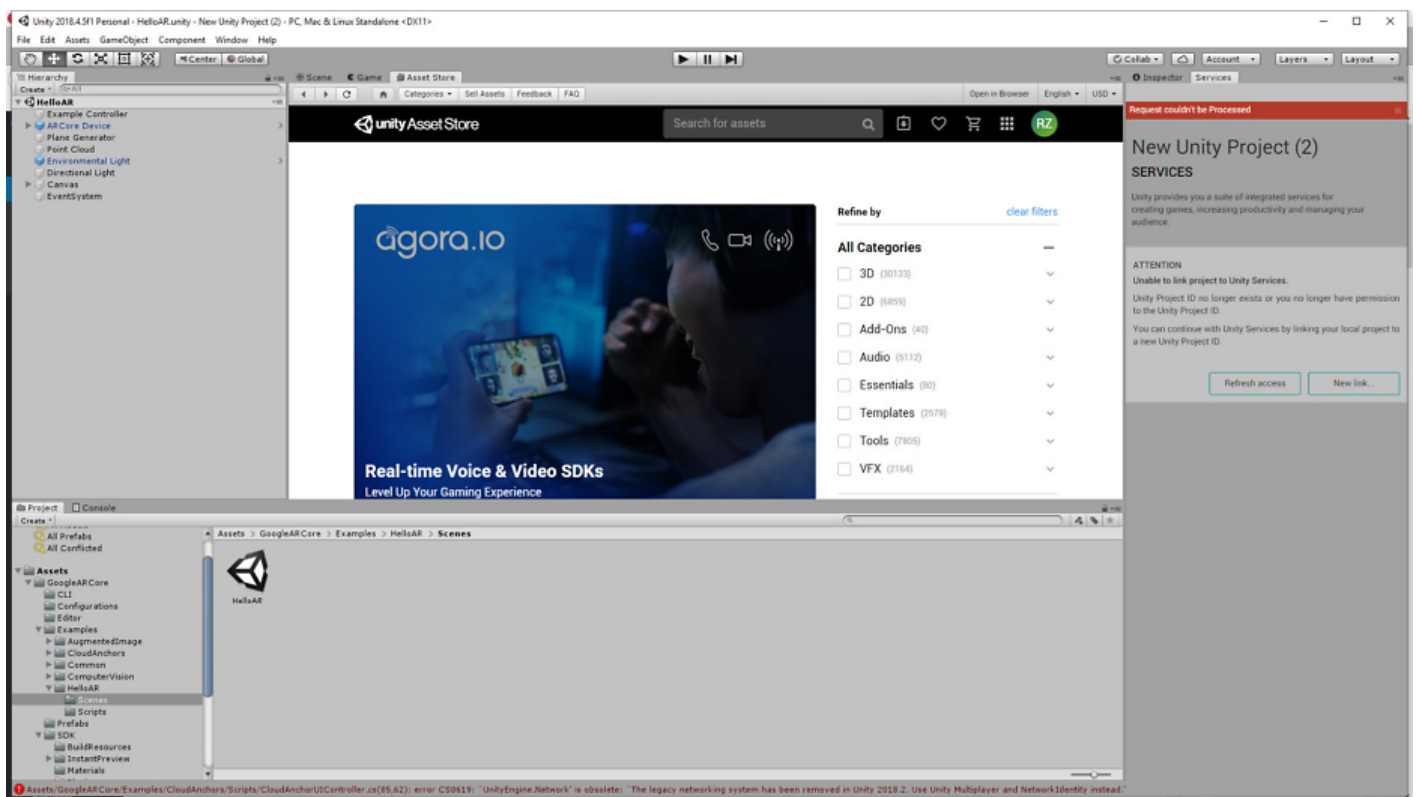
Unity 2018.4.5f1 Personal - HelloAR.unity - New Unity Project (2) - PC, Mac & Linux Standalone <DX11>

File Edit Assets GameObject Component Window Help

Center Global

Collab Account Layers Layout

Hierarchy
Create
HelloAR
Example Controller
ARCore Device
Plane Generator
Point Cloud
Environmental Light
Directional Light
Canvas
EventSystem

Scene Game Asset Store

Categories Sell Assets Feedback FAQ

Open in Browser English USD

unity Asset Store

Search for assets

RZ

agora.io

Real-time Voice & Video SDKs
Level Up Your Gaming Experience

Refine by clear filters

All Categories

3D (30133)
2D (6859)
Add-Ons (40)
Audio (5112)
Essentials (80)
Templates (2579)
Tools (7805)
VFX (2164)

Inspector Services

Request couldn't be Processed

New Unity Project (2)
SERVICES

Unity provides you a suite of integrated services for creating games, increasing productivity and managing your audience.

ATTENTION
Unable to link project to Unity Services.
Unity Project ID no longer exists or you no longer have permission to the Unity Project ID.
You can continue with Unity Services by linking your local project to a new Unity Project ID.

Refresh access New link...

Project Console
Create
All Prefabs
All Conflicted
Assets
GoogleARCore
CLI
Configurations
Editor
Examples
AugmentedImage
CloudAnchors
Common
ComputerVision
HelloAR
Scenes
Scripts
Prefabs
SDK
BuildResources
InstantPreview
Materials

Assets > GoogleARCore > Examples > HelloAR > Scenes

HelloAR

Assets/GoogleARCore/Examples/CloudAnchors/Scripts/CloudAnchorUIController.cs(85,62): error CS0619: 'UnityEngine.Network' is obsolete: 'The legacy networking system has been removed in Unity 2018.2. Use Unity Multiplayer and NetworkIdentity instead.'